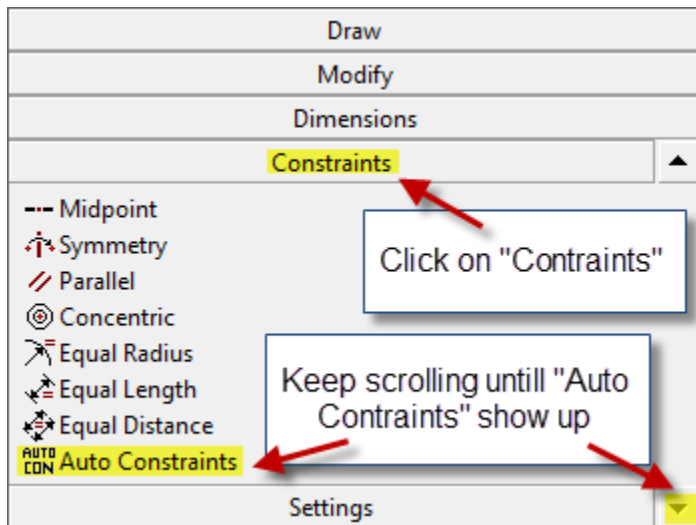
Draw

Modify

Dimensions

Constraints

Midpoint

Symmetry

Parallel

Concentric

Equal Radius

Equal Length

Equal Distance

AUTO CON Auto Constraints

Settings

Click on "Contraints"

Keep scrolling untill "Auto Contraints" show up